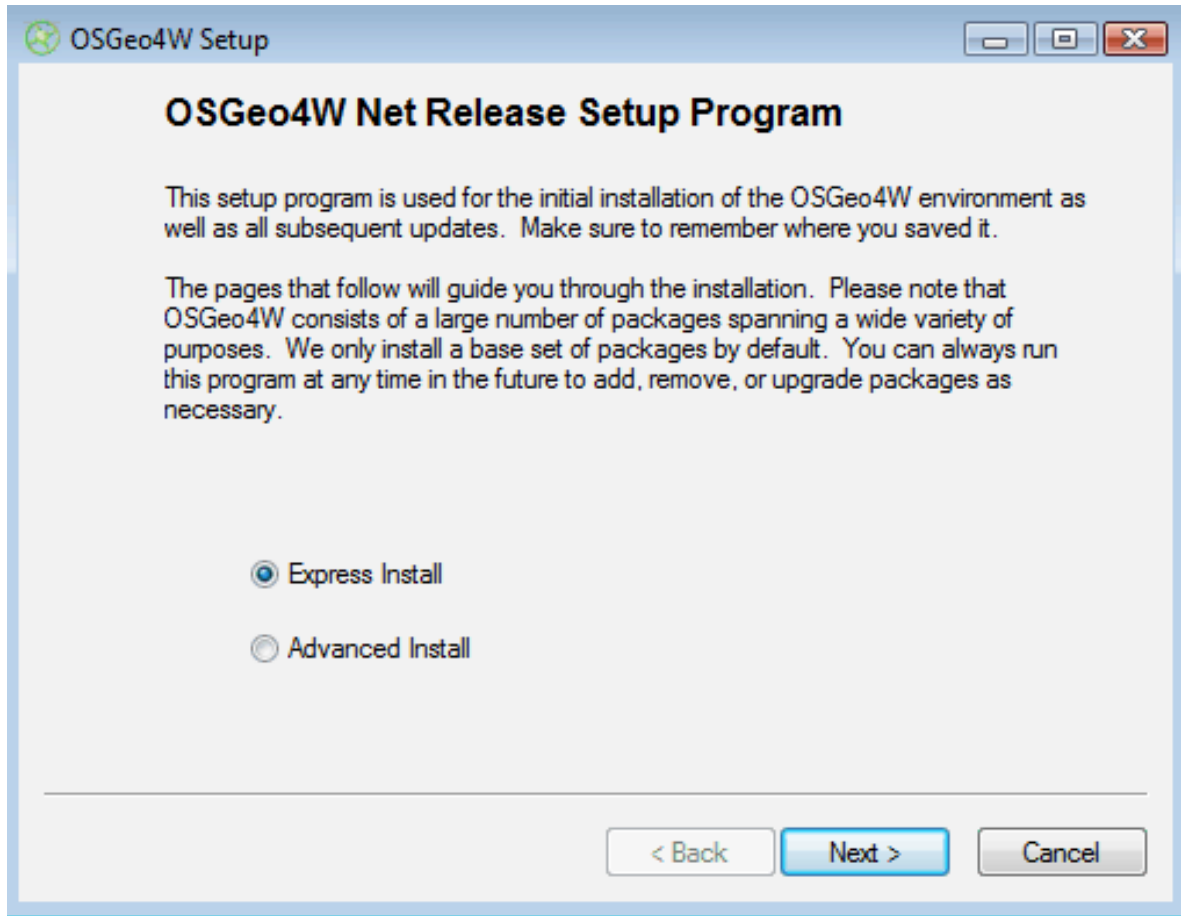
OSGeo4W Setup

OSGeo4W Net Release Setup Program

This setup program is used for the initial installation of the OSGeo4W environment as well as all subsequent updates. Make sure to remember where you saved it.

The pages that follow will guide you through the installation. Please note that OSGeo4W consists of a large number of packages spanning a wide variety of purposes. We only install a base set of packages by default. You can always run this program at any time in the future to add, remove, or upgrade packages as necessary.

Express Install

Advanced Install

< Back
Next >
Cancel